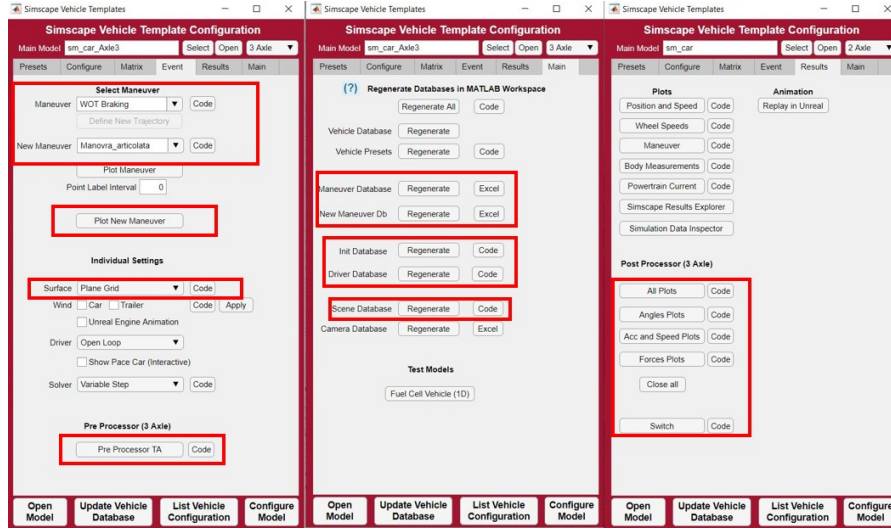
Simscape Vehicle Templates

Simscape Vehicle Template Configuration

Main Model sm_car_Axle3 Select Open 3 Axle

Presets Configure Matrix Event Results Main

Select Maneuver

Maneuver WOT Braking Code

Define New Trajectory

New Maneuver Manovra_articolata Code

Plot Maneuver

Point Label Interval 0

Plot New Maneuver

Individual Settings

Surface Plane Grid Code

Wind Car Trailer Code Apply

Unreal Engine Animation

Driver Open Loop Code

Show Pace Car (Interactive)

Solver Variable Step Code

Pre Processor (3 Axle)

Pre Processor TA Code

Open Model | Update Vehicle Database | List Vehicle Configuration | Configure Model

Simscape Vehicle Templates

Simscape Vehicle Template Configuration

Main Model sm_car_Axle3 Select Open 3 Axle

Presets Configure Matrix Event Results Main

(?) Regenerate Databases in MATLAB Workspace

Regenerate All Code

Vehicle Database Regenerate

Vehicle Presets Regenerate Code

Maneuver Database Regenerate Excel

New Maneuver Db Regenerate Excel

Init Database Regenerate Code

Driver Database Regenerate Code

Scene Database Regenerate Code

Camera Database Regenerate Excel

Test Models

Fuel Cell Vehicle (1D)

Open Model | Update Vehicle Database | List Vehicle Configuration | Configure Model

Simscape Vehicle Templates

Simscape Vehicle Template Configuration

Main Model sm_car Select Open 2 Axle

Presets Configure Matrix Event Results Main

Plots

Position and Speed Code

Wheel Speeds Code

Maneuver Code

Body Measurements Code

Powertrain Current Code

Simscape Results Explorer

Simulation Data Inspector

Animation

Replay in Unreal

Post Processor (3 Axle)

All Plots Code

Angles Plots Code

Acc and Speed Plots Code

Forces Plots Code

Close all

Switch Code

Open Model | Update Vehicle Database | List Vehicle Configuration | Configure Model